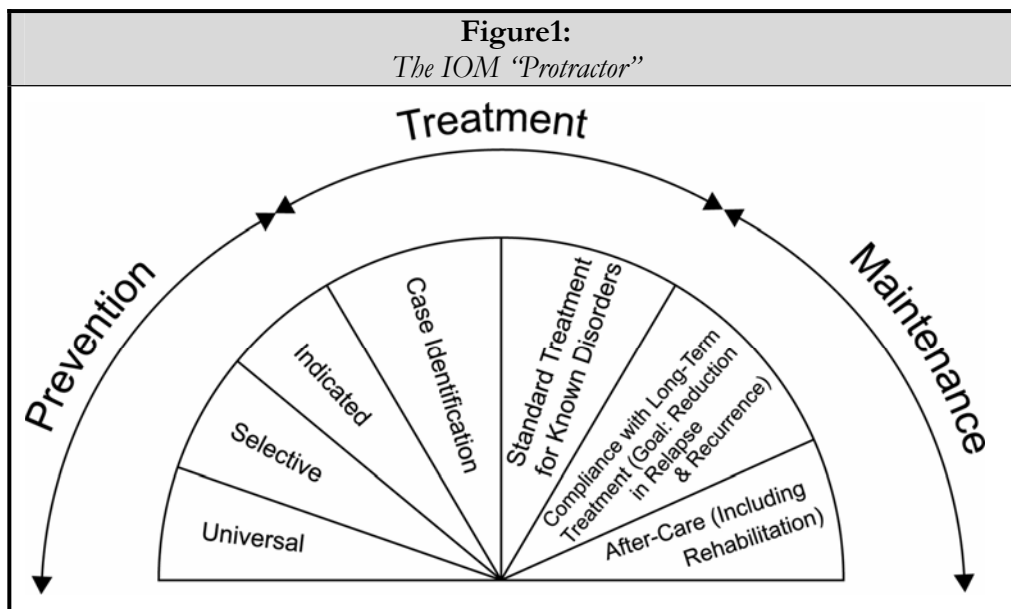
**Figure1:**
*The IOM "Protractor"*

Treatment

Prevention

Maintenance

Universal

Selective

Indicated

Case Identification

Standard Treatment for Known Disorders

Compliance with Long-Term Treatment (Goal: Reduction in Relapse & Recurrence)

After-Care (Including Rehabilitation)